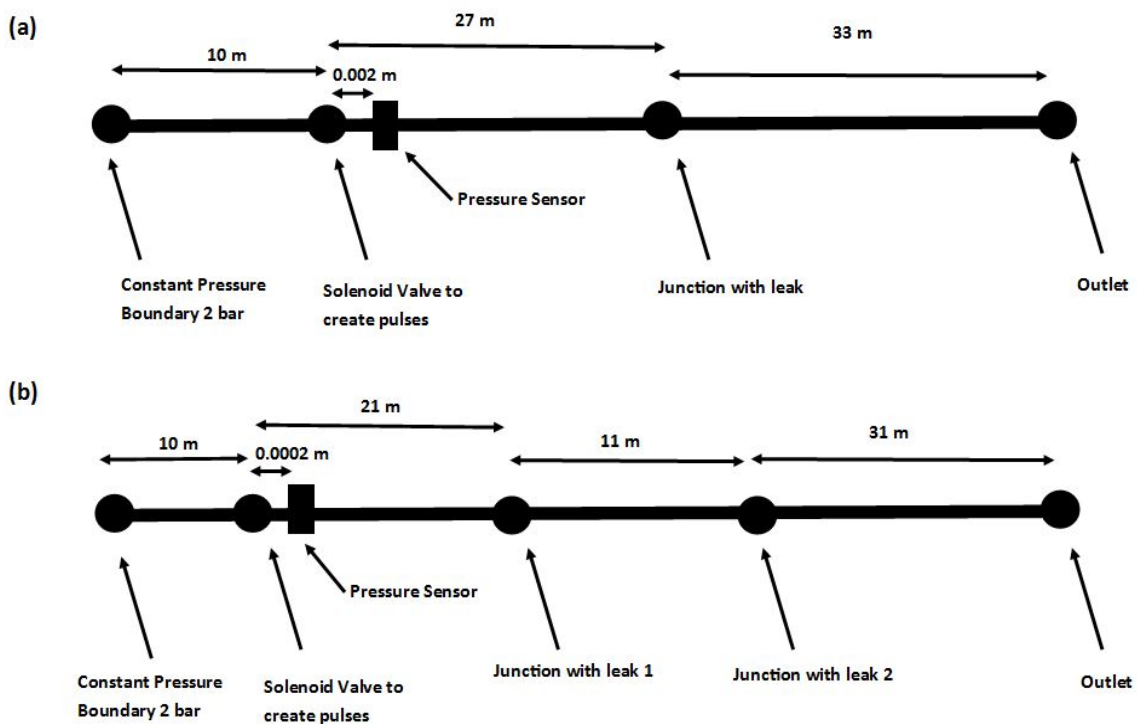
(a)

27 m

10 m

33 m

0.002 m

Pressure Sensor

Constant Pressure Boundary 2 bar

Solenoid Valve to create pulses

Junction with leak

Outlet

(b)

21 m

10 m

0.0002 m

11 m

31 m

Pressure Sensor

Constant Pressure Boundary 2 bar

Solenoid Valve to create pulses

Junction with leak 1

Junction with leak 2

Outlet